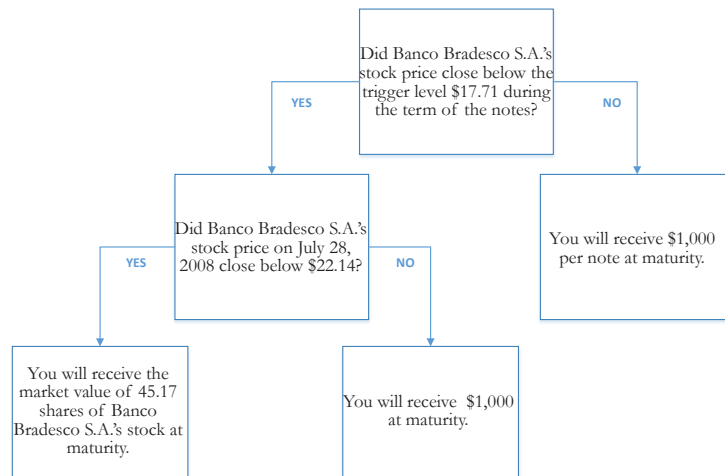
Did Banco Bradesco S.A.'s stock price close below the trigger level \$17.71 during the term of the notes?

YES

NO

Did Banco Bradesco S.A.'s stock price on July 28, 2008 close below \$22.14?

YES

NO

You will receive \$1,000 per note at maturity.

You will receive the market value of 45.17 shares of Banco Bradesco S.A.'s stock at maturity.

You will receive \$1,000 at maturity.